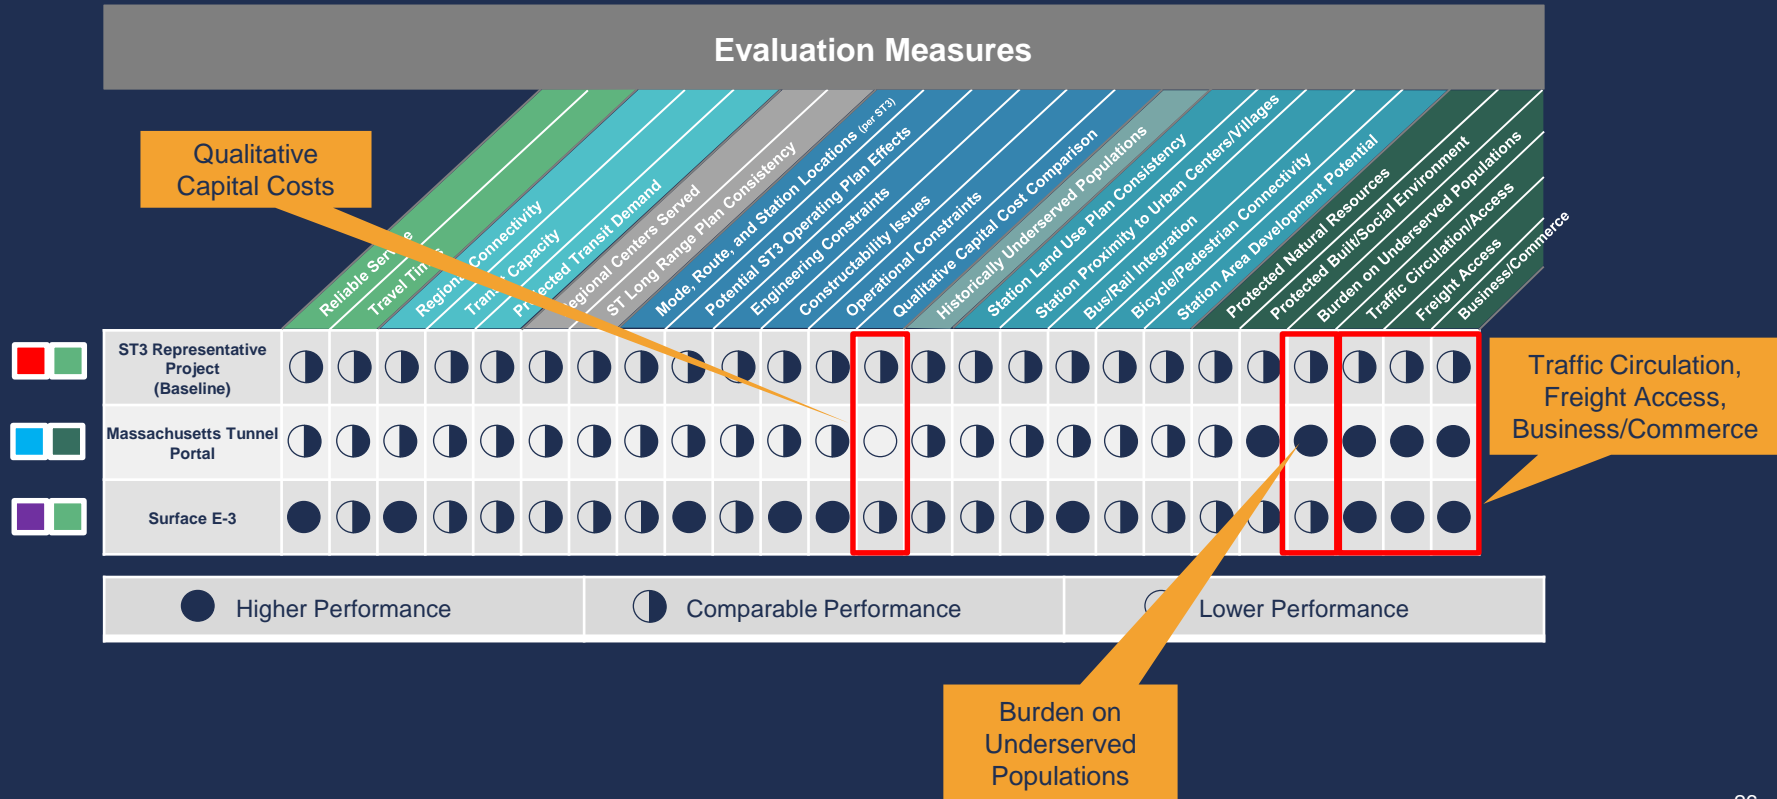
Evaluation Measures

Qualitative Capital Costs

Reliable Ser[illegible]e
Travel Ti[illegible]
Region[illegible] Connectivity
Tran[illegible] Capacity
Pr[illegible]ected Transit Demand
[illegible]egional Centers Served
ST Long Range Plan Consistency
Mode, Route, and Station Locations (per ST3)
Potential ST3 Operating Plan Effects
Engineering Constraints
Constructability Issues
Operational Constraints
Qualitative Capital Cost Comparison
Historically Underserved Populations
Station Land Use Plan Consistency
Station Proximity to Urban Centers/Villages
Bus/Rail Integration
Bicycle/Pedestrian Connectivity
Station Area Development Potential
Protected Natural Resources
Protected Built/Social Environment
Burden on Underserved Populations
Traffic Circulation/Access
Freight Access
Business/Commerce

ST3 Representative Project (Baseline)
Massachusetts Tunnel Portal
Surface E-3

Traffic Circulation, Freight Access, Business/Commerce

Higher Performance
Comparable Performance
Lower Performance

Burden on Underserved Populations